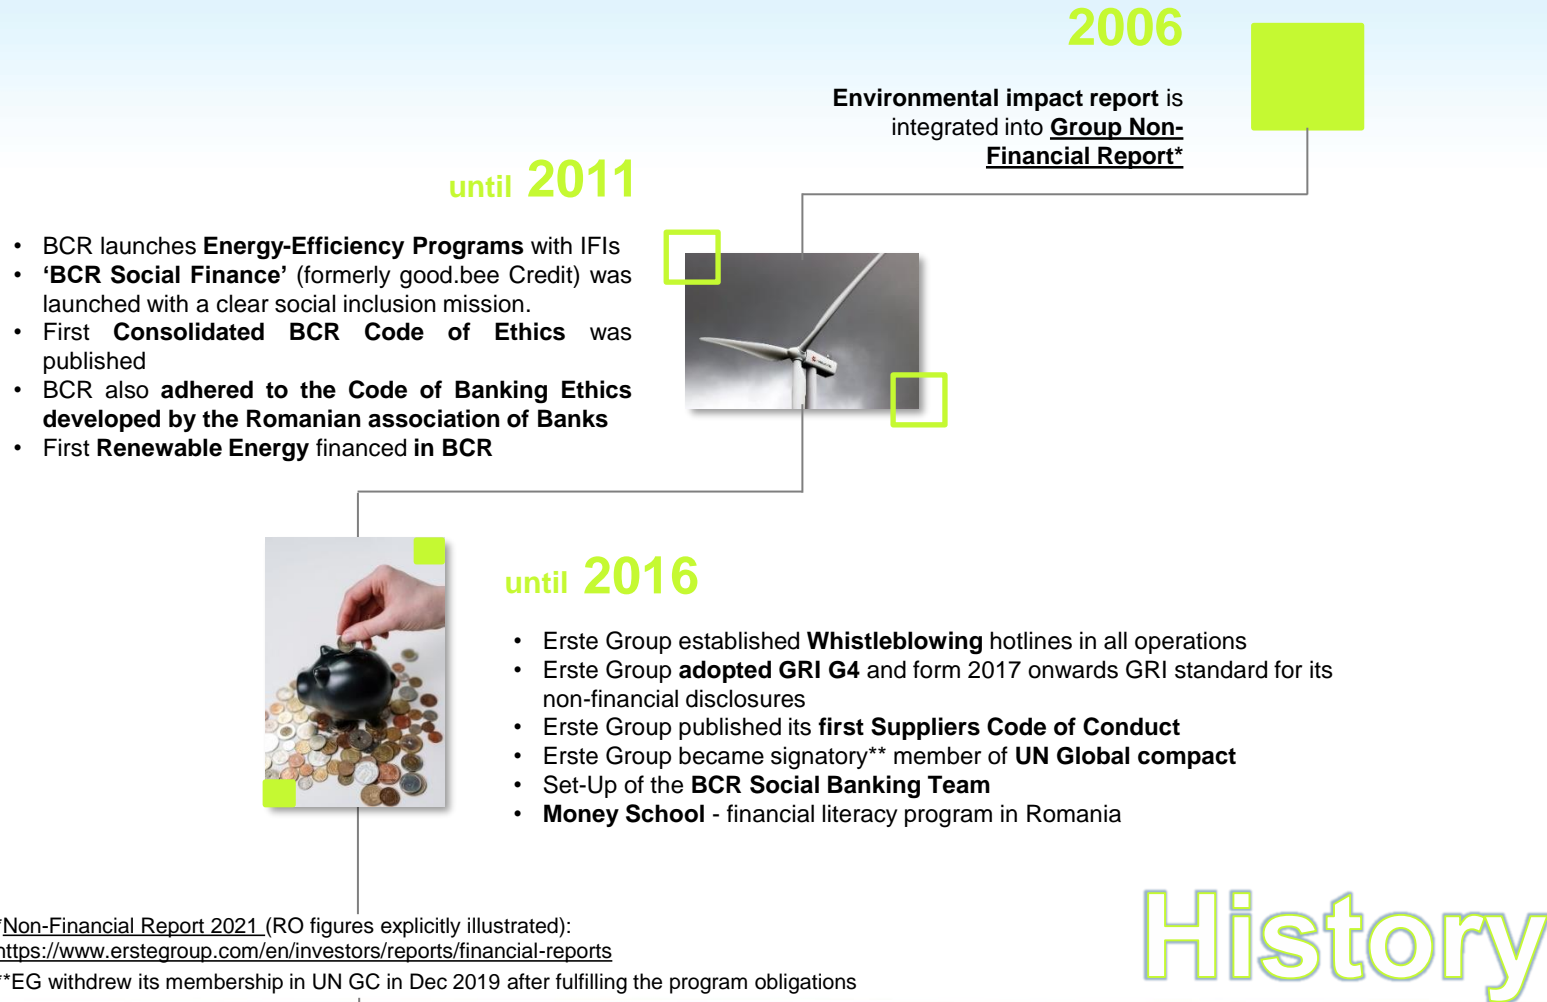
2006

**Environmental impact report** is integrated into **Group Non-Financial Report***

until 2011

- BCR launches **Energy-Efficiency Programs** with IFIs
- **'BCR Social Finance'** (formerly good.bee Credit) was launched with a clear social inclusion mission.
- First **Consolidated BCR Code of Ethics** was published
- BCR also **adhered to the Code of Banking Ethics developed by the Romanian association of Banks**
- First **Renewable Energy** financed **in BCR**

until 2016

- Erste Group established **Whistleblowing** hotlines in all operations
- Erste Group **adopted GRI G4** and form 2017 onwards GRI standard for its non-financial disclosures
- Erste Group published its **first Suppliers Code of Conduct**
- Erste Group became signatory** member of **UN Global compact**
- Set-Up of the **BCR Social Banking Team**
- **Money School** - financial literacy program in Romania

*Non-Financial Report 2021 (RO figures explicitly illustrated): https://www.erstegroup.com/en/investors/reports/financial-reports
**EG withdrew its membership in UN GC in Dec 2019 after fulfilling the program obligations

History